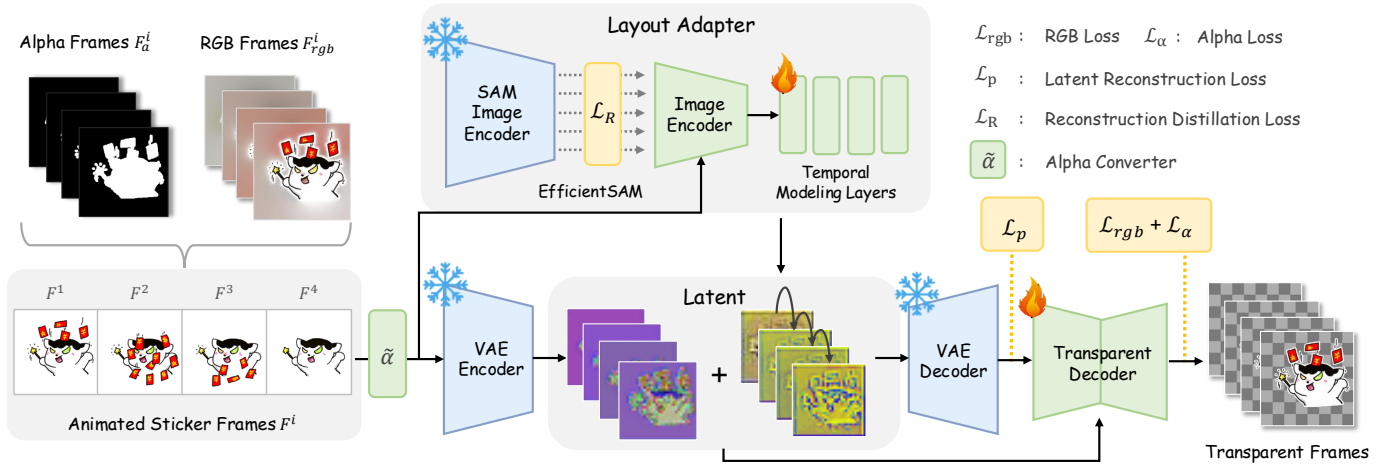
Alpha Frames $F_a^i$ RGB Frames $F_{rgb}^i$

Layout Adapter

SAM Image Encoder

$\mathcal{L}_R$

Image Encoder

EfficientSAM

Temporal Modeling Layers

$\mathcal{L}_{\text{rgb}}$ : RGB Loss $\mathcal{L}_{\alpha}$ : Alpha Loss

$\mathcal{L}_{\text{p}}$ : Latent Reconstruction Loss

$\mathcal{L}_{\text{R}}$ : Reconstruction Distillation Loss

$\tilde{\alpha}$ : Alpha Converter

$\mathcal{L}_p$

$\mathcal{L}_{rgb} + \mathcal{L}_{\alpha}$

$F^1$ $F^2$ $F^3$ $F^4$

Animated Sticker Frames $F^i$

$\tilde{\alpha}$

VAE Encoder

Latent

+

VAE Decoder

Transparent Decoder

Transparent Frames